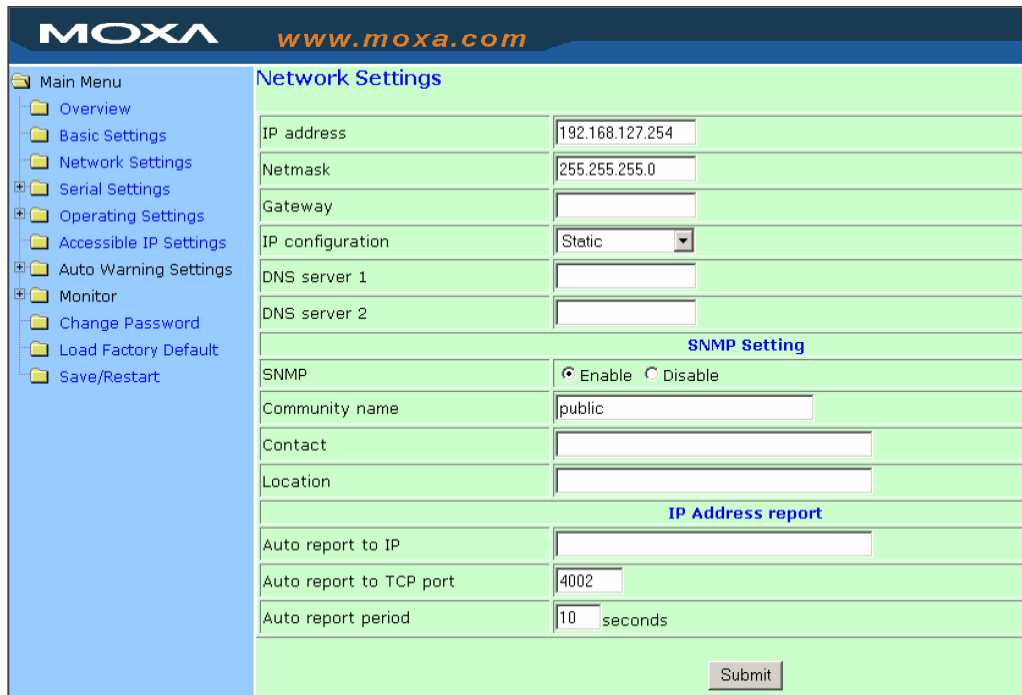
MOXA www.moxa.com

Main Menu
Overview
Basic Settings
Network Settings
Serial Settings
Operating Settings
Accessible IP Settings
Auto Warning Settings
Monitor
Change Password
Load Factory Default
Save/Restart

Network Settings

| | |
|---|---|
| IP address | 192.168.127.254 |
| Netmask | 255.255.255.0 |
| Gateway | |
| IP configuration | Static |
| DNS server 1 | |
| DNS server 2 | |
| | SNMP Setting |
| SNMP | Enable Disable |
| Community name | public |
| Contact | |
| Location | |
| | IP Address report |
| Auto report to IP | |
| Auto report to TCP port | 4002 |
| Auto report period | 10 seconds |

Submit